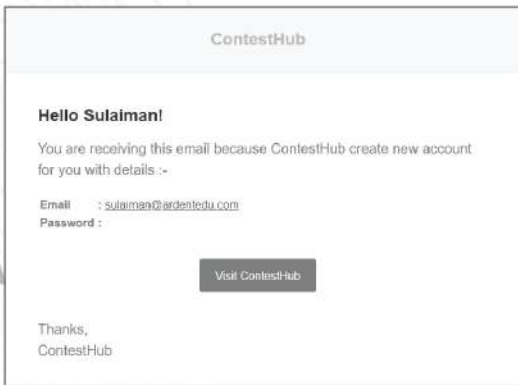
ContestHub

Hello Sulaiman!

You are receiving this email because ContestHub create new account for you with details :-

Email : sulaiman@ardentedu.com
Password :

Visit ContestHub

Thanks,
ContestHub